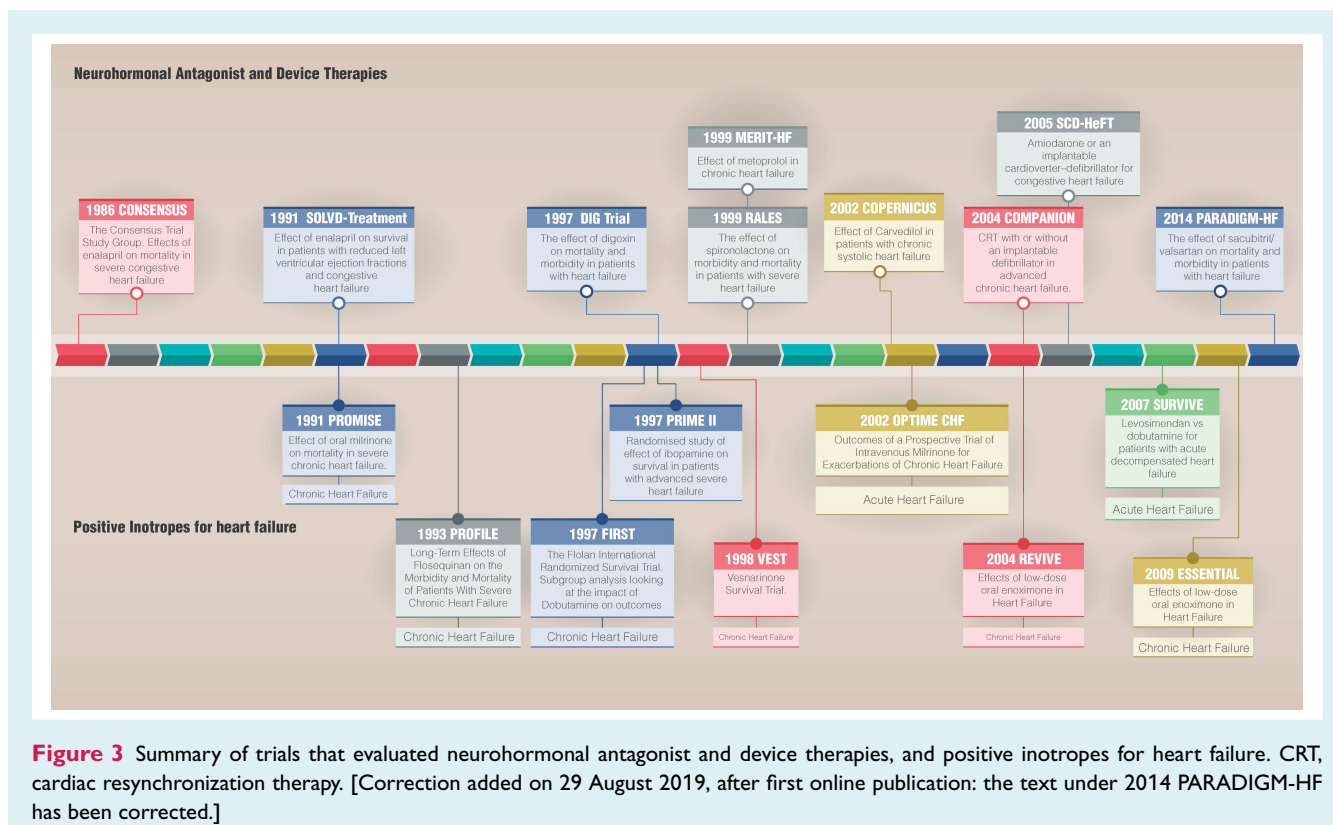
Neurohormonal Antagonist and Device Therapies

1986 CONSENSUS
The Consensus Trial Study Group. Effects of enalapril on mortality in severe congestive heart failure

1991 SOLVD-Treatment
Effect of enalapril on survival in patients with reduced left ventricular ejection fractions and congestive heart failure

1997 DIG Trial
The effect of digoxin on mortality and morbidity in patients with heart failure

1999 MERIT-HF
Effect of metoprolol in chronic heart failure

1999 RALES
The effect of spironolactone on morbidity and mortality in patients with severe heart failure

2002 COPERNICUS
Effect of Carvedilol in patients with chronic systolic heart failure

2005 SCD-HeFT
Amiodarone or an implantable cardioverter–defibrillator for congestive heart failure

2004 COMPANION
CRT with or without an implantable defibrillator in advanced chronic heart failure.

2014 PARADIGM-HF
The effect of sacubitril/valsartan on mortality and morbidity in patients with heart failure

1991 PROMISE
Effect of oral milrinone on mortality in severe chronic heart failure.
Chronic Heart Failure

1997 PRIME II
Randomised study of effect of ibopamine on survival in patients with advanced severe heart failure

2002 OPTIME CHF
Outcomes of a Prospective Trial of Intravenous Milrinone for Exacerbations of Chronic Heart Failure
Acute Heart Failure

2007 SURVIVE
Levosimendan vs dobutamine for patients with acute decompensated heart failure
Acute Heart Failure

Positive Inotropes for heart failure

1993 PROFILE
Long-Term Effects of Flosequinan on the Morbidity and Mortality of Patients With Severe Chronic Heart Failure
Chronic Heart Failure

1997 FIRST
The Flolan International Randomized Survival Trial. Subgroup analysis looking at the impact of Dobutamine on outcomes
Chronic Heart Failure

1998 VEST
Vesnarinone Survival Trial.
Chronic Heart Failure

2004 REVIVE
Effects of low-dose oral enoximone in Heart Failure
Chronic Heart Failure

2009 ESSENTIAL
Effects of low-dose oral enoximone in Heart Failure
Chronic Heart Failure

Figure 3 Summary of trials that evaluated neurohormonal antagonist and device therapies, and positive inotropes for heart failure. CRT, cardiac resynchronization therapy. [Correction added on 29 August 2019, after first online publication: the text under 2014 PARADIGM-HF has been corrected.]